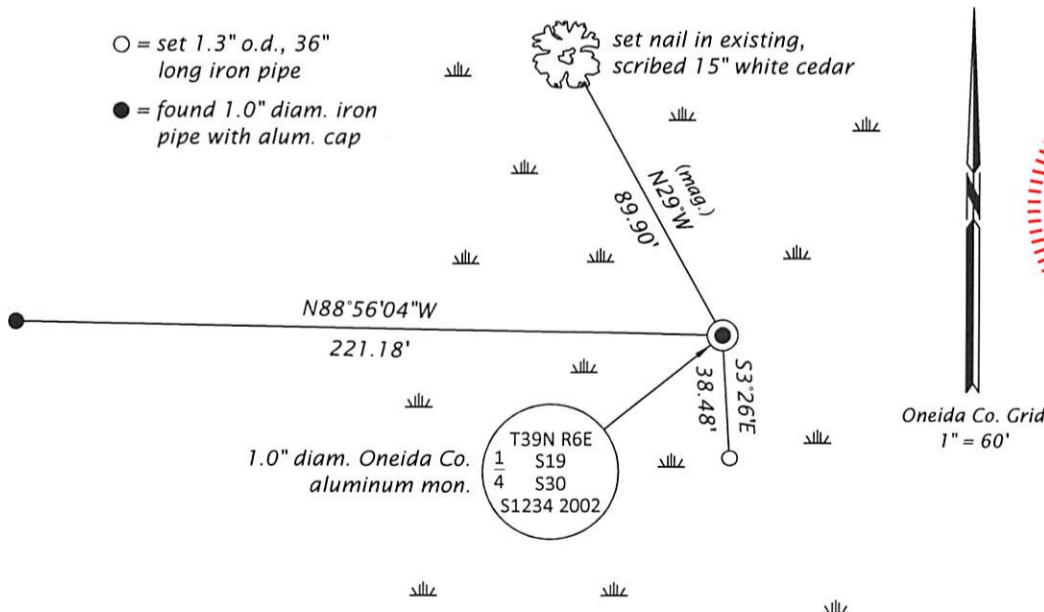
○ = set 1.3" o.d., 36" long iron pipe

● = found 1.0" diam. iron pipe with alum. cap

set nail in existing, scribed 15" white cedar

(mag.)
N29°W
89.90'

N88°56'04"W
221.18'

S3°26'E
38.48'

1.0" diam. Oneida Co. aluminum mon.

T39N R6E
$\frac{1}{4}$ S19
S30
S1234 2002

Oneida Co. Grid
1" = 60'